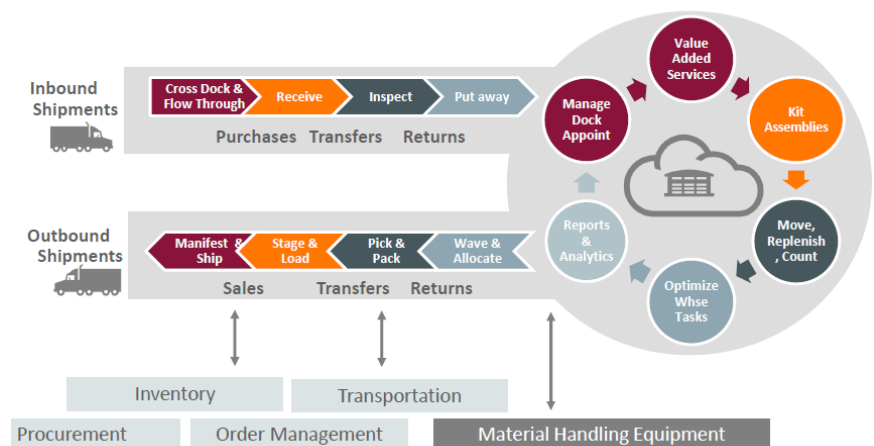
Inbound Shipments

Cross Dock & Flow Through
Receive
Inspect
Put away

Purchases Transfers Returns

Value Added Services

Manage Dock Appoint

Kit Assemblies

Move, Replenish , Count

Optimize Whse Tasks

Reports & Analytics

Outbound Shipments

Manifest & Ship
Stage & Load
Pick & Pack
Wave & Allocate

Sales Transfers Returns

Inventory
Transportation

Procurement
Order Management
Material Handling Equipment